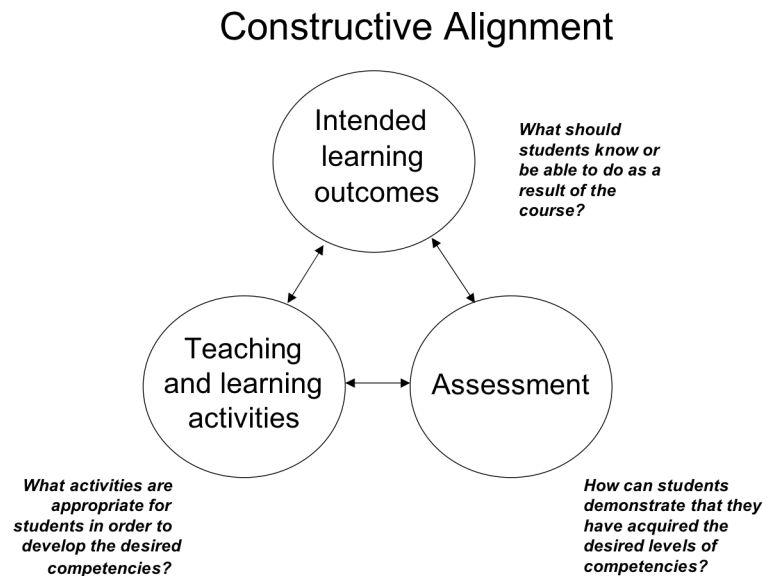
Constructive Alignment

Intended learning outcomes

What should students know or be able to do as a result of the course?

Teaching and learning activities

Assessment

What activities are appropriate for students in order to develop the desired competencies?

How can students demonstrate that they have acquired the desired levels of competencies?